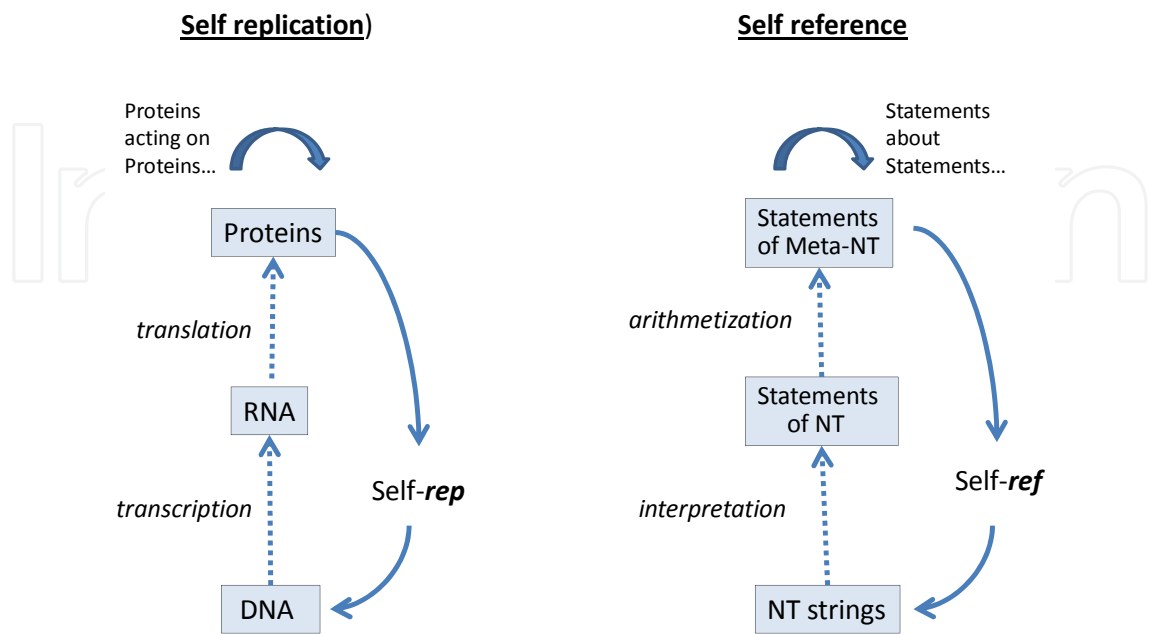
Self replication)

Proteins acting on Proteins…

Proteins

translation

RNA

transcription

Self-*rep*

DNA

Self reference

Statements about Statements…

Statements of Meta-NT

arithmetization

Statements of NT

interpretation

Self-*ref*

NT strings